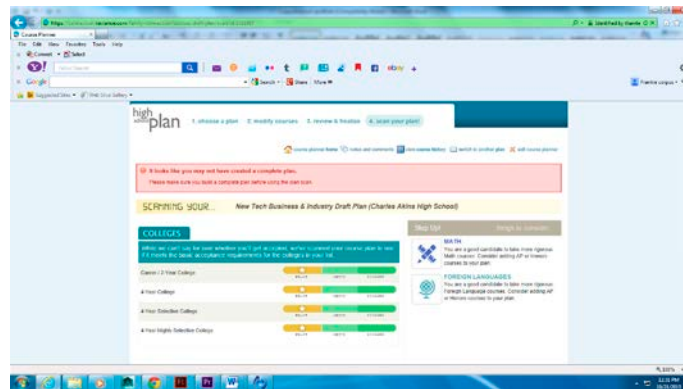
Course Planner

File Edit View Favorites Tools Help

Convert Select

Google

Search More

Suggested Sites Web Slice Gallery

high school plan

1. choose a plan 2. modify courses 3. review & finalize 4. scan your plan!

course planner home notes and comments view course history switch to another plan exit course planner

It looks like you may not have created a complete plan.

Please make sure you build a complete plan before using the plan scan.

SCANNING YOUR... New Tech Business & Industry Draft Plan (Charles Akins High School)

COLLEGES

What we can't say for sure whether you'll get accepted, we've scanned your course plan to see if it meets the basic acceptance requirements for the colleges in your list.

Career / 2 Year College

4 Year College

4 Year Selective College

4 Year Highly Selective College

Step Up!

MATH

You are a good candidate to take more rigorous Math courses. Consider adding AP or Honors courses to your plan.

FOREIGN LANGUAGES

You are a good candidate to take more rigorous Foreign Language courses. Consider adding AP or Honors courses to your plan.